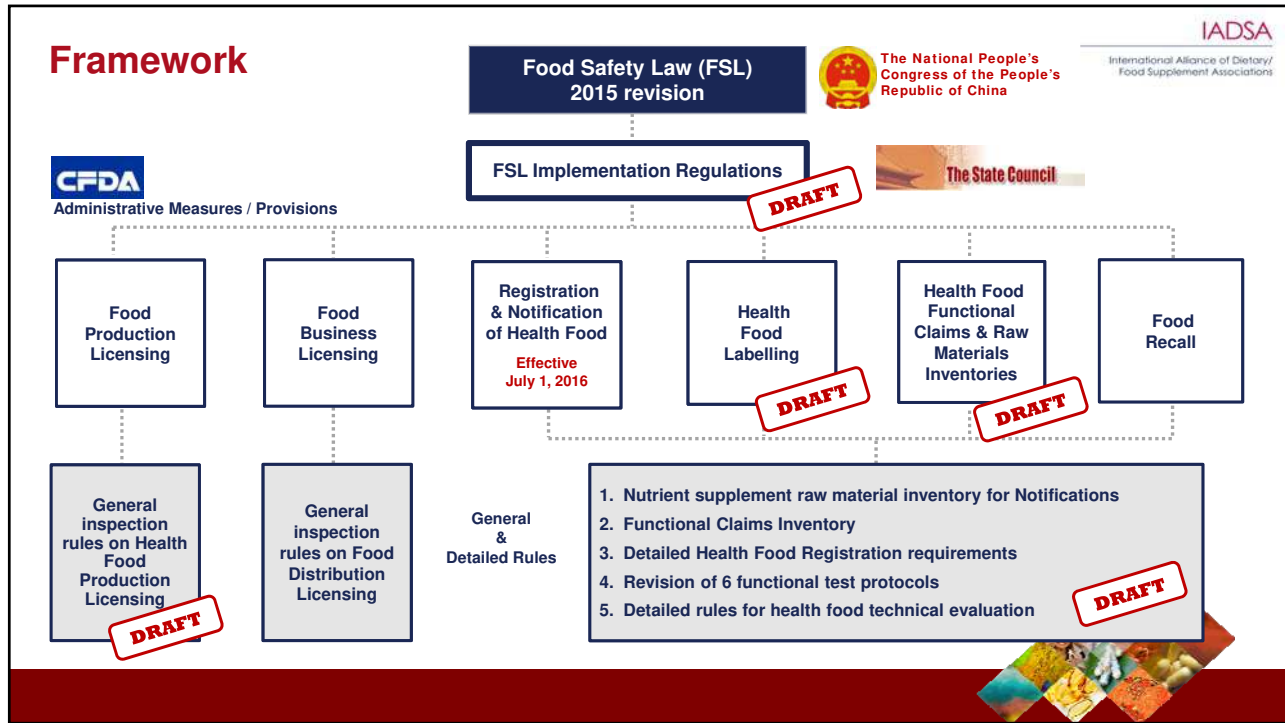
Framework

Food Safety Law (FSL) 2015 revision

The National People's Congress of the People's Republic of China

IADSA
International Alliance of Dietary/ Food Supplement Associations

CFDA
Administrative Measures / Provisions

FSL Implementation Regulations

DRAFT

The State Council

Food Production Licensing

Food Business Licensing

Registration & Notification of Health Food
Effective July 1, 2016

Health Food Labelling

DRAFT

Health Food Functional Claims & Raw Materials Inventories

DRAFT

Food Recall

General inspection rules on Health Food Production Licensing

DRAFT

General inspection rules on Food Distribution Licensing

General & Detailed Rules

1. Nutrient supplement raw material inventory for Notifications
2. Functional Claims Inventory
3. Detailed Health Food Registration requirements
4. Revision of 6 functional test protocols
5. Detailed rules for health food technical evaluation

DRAFT